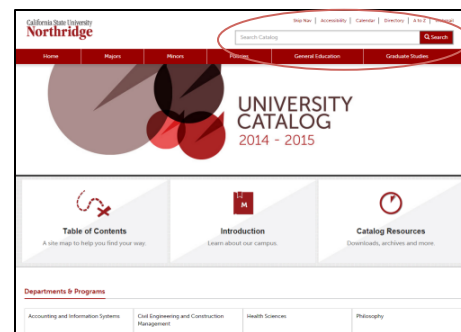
California State University
Northridge

Site Nav | Accessibility | Calendar | Directory | A to Z | Myriad

Search Catalog

Search

Home | Majors | Minors | Policies | General Education | Graduate Studies

UNIVERSITY CATALOG
2014 - 2015

Table of Contents
A site map to help you find your way.

M

Introduction
Learn about our campus.

Catalog Resources
Downloads, archives and more.

Departments & Programs

| Accounting and Information Systems | Civil Engineering and Construction Management | Health Sciences | Philosophy |
|---|---|---|---|